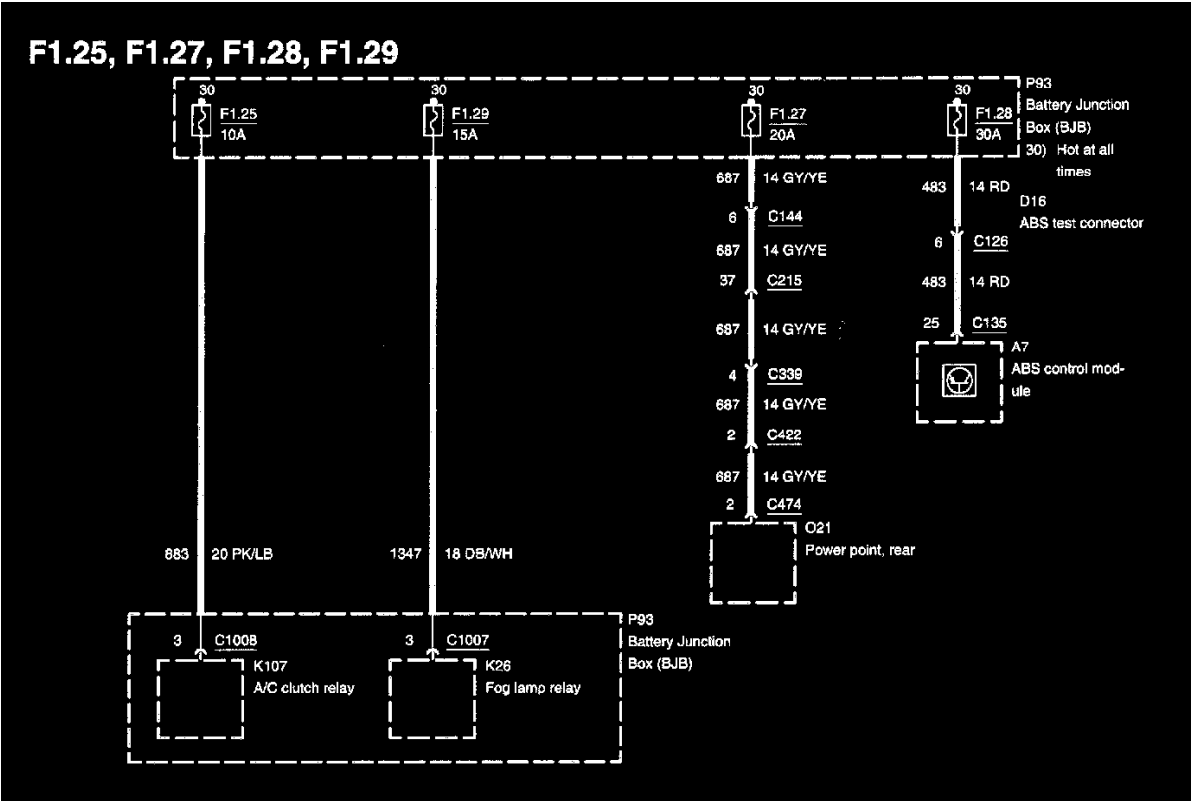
F1.25, F1.27, F1.28, F1.29

30
F1.25
10A

30
F1.29
15A

30
F1.27
20A

30
F1.28
30A

P93
Battery Junction
Box (BJB)
30) Hot at all
times

687 14 GY/YE
6 C144
687 14 GY/YE
37 C215
687 14 GY/YE
4 C339
687 14 GY/YE
2 C422
687 14 GY/YE
2 C474

O21
Power point, rear

483 14 RD
D16
ABS test connector
6 C126
483 14 RD
25 C135

A7
ABS control module

883 20 PK/LB

1347 18 DB/WH

P93
Battery Junction
Box (BJB)

3 C1008
K107
A/C clutch relay

3 C1007
K26
Fog lamp relay